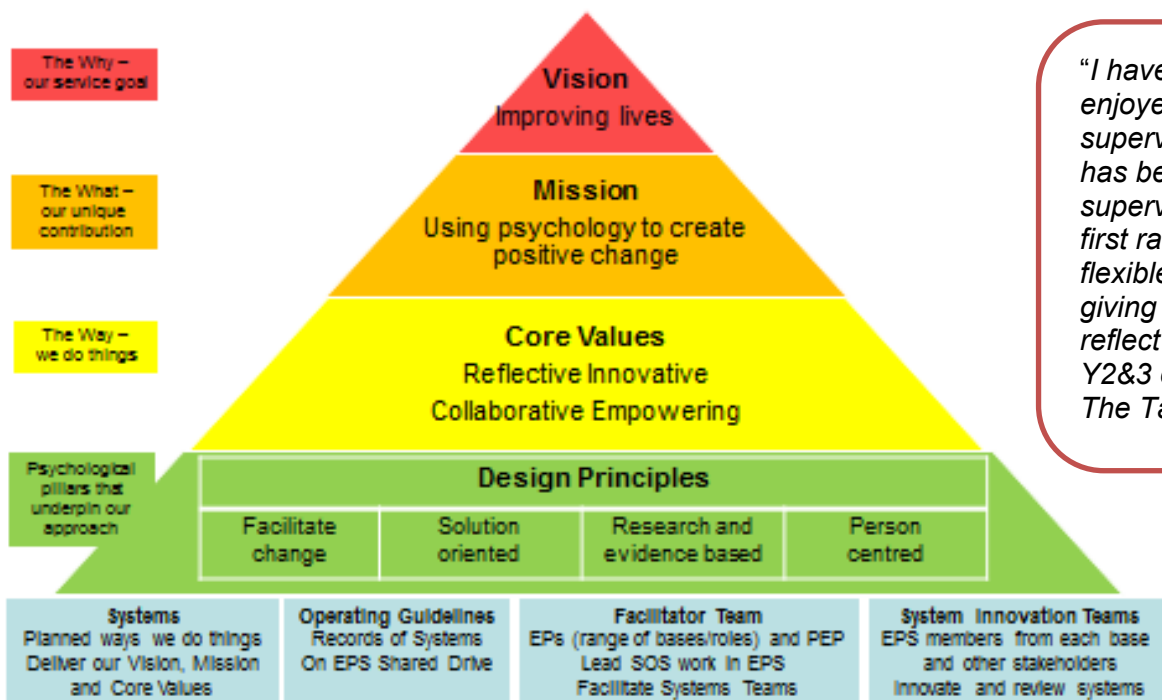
The Why – our service goal

The What – our unique contribution

The Way – we do things

Psychological pillars that underpin our approach

Vision
Improving lives

Mission
Using psychology to create positive change

Core Values
Reflective Innovative
Collaborative Empowering

Design Principles

| Facilitate change | Solution oriented | Research and evidence based | Person centred |
|---|---|---|---|

Systems
Planned ways we do things
Deliver our Vision, Mission and Core Values

Operating Guidelines
Records of Systems
On EPS Shared Drive

Facilitator Team
EPs (range of bases/roles) and PEP
Lead SOS work in EPS
Facilitate Systems Teams

System Innovation Teams
EPS members from each base and other stakeholders
Innovate and review systems

"I have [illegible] enjoye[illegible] superv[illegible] has be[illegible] superv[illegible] first ra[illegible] flexible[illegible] giving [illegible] reflect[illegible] Y2&3 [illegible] The Ta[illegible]